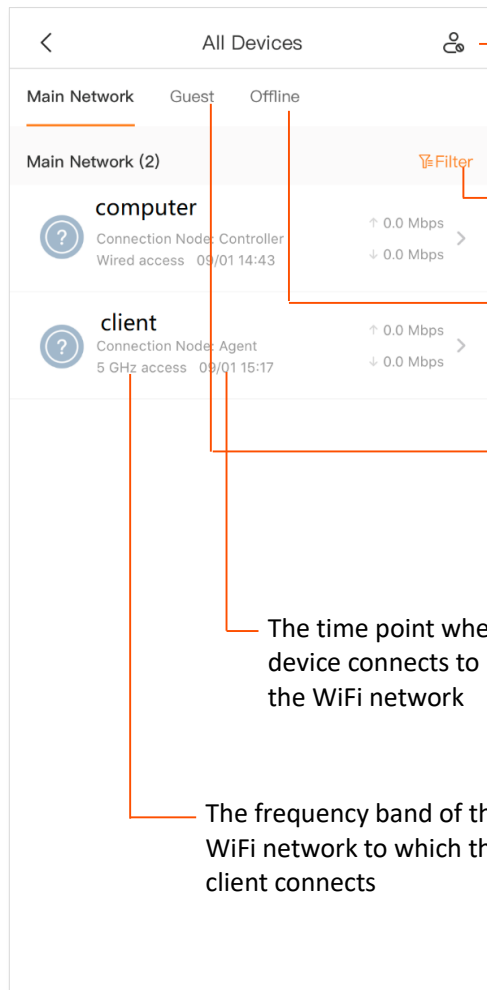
All Devices

Main Network Guest Offline

Main Network (2)

Filter

computer

Connection Node: Controller

Wired access 09/01 14:43

↑ 0.0 Mbps

↓ 0.0 Mbps

client

Connection Node: Agent

5 GHz access 09/01 15:17

↑ 0.0 Mbps

↓ 0.0 Mbps

The time point whe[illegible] device connects to the WiFi network

The frequency band of th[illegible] WiFi network to which th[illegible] client connects